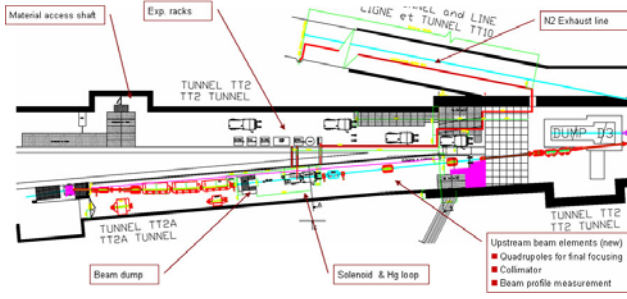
Material access shaft

Exp. racks

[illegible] and LINE
LIGNE et TUNNEL TT10

N2 Exhaust line

TUNNEL TT2
TT2 TUNNEL

DUMP D3

TUNNEL TT2A
TT2A TUNNEL

TUNNEL TT2
TT2 TUNNEL

Upstream beam elements (new)
Quadrupoles for final focusing
Collimator
Beam profile measurement

Beam dump

Solenoid & Hg loop